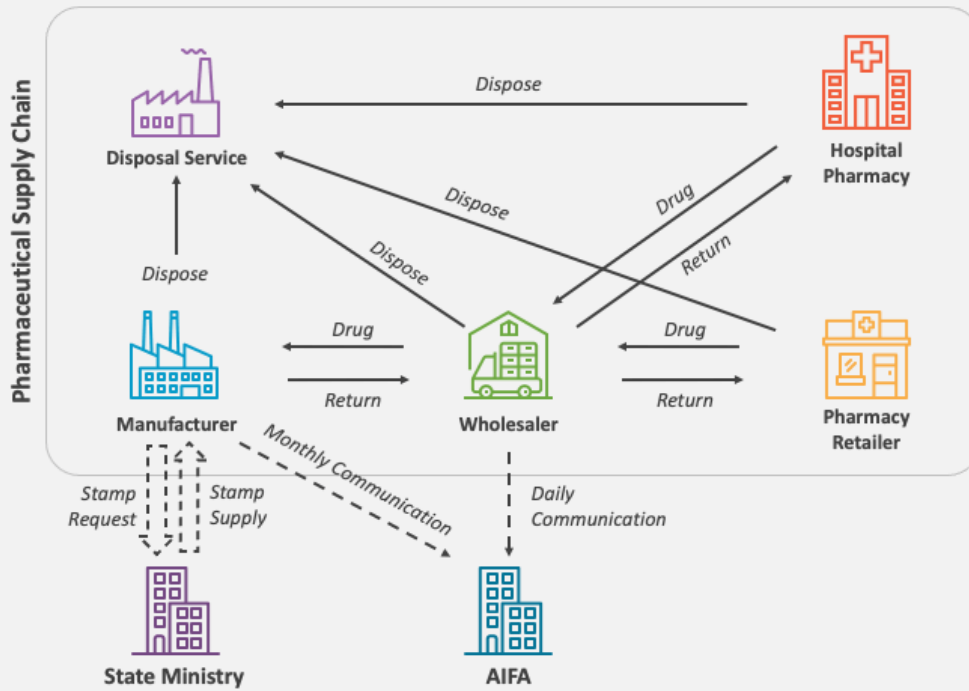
Pharmaceutical Supply Chain

Dispose

Disposal Service

Hospital Pharmacy

Dispose

Drug

Return

Dispose

Dispose

Drug

Drug

Return

Return

Manufacturer

Wholesaler

Pharmacy Retailer

Monthly Communication

Stamp Request

Stamp Supply

Daily Communication

State Ministry

AIFA